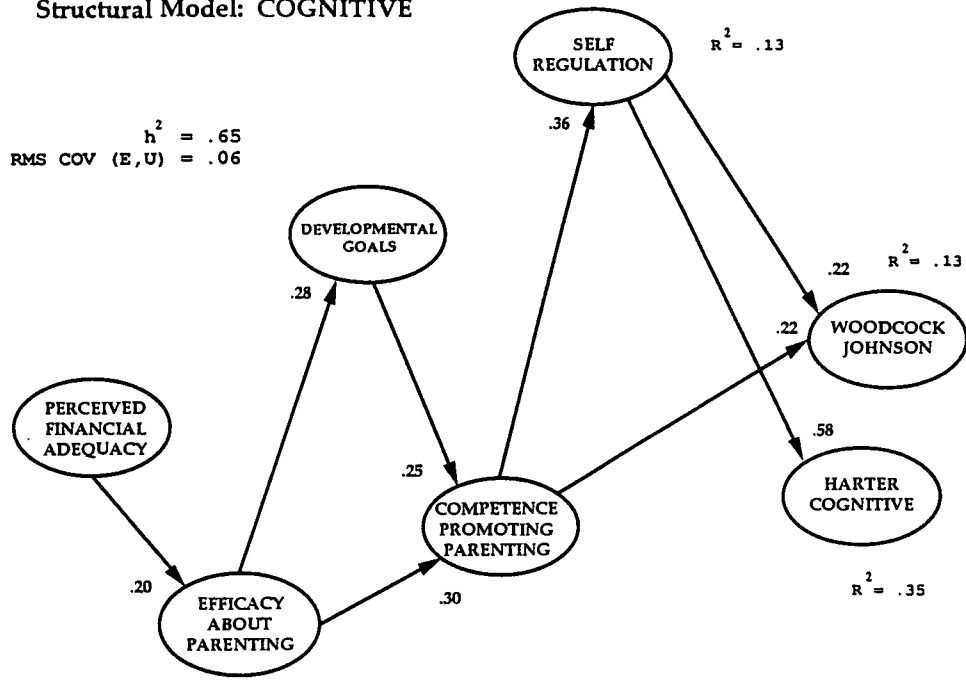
Structural Model: COGNITIVE

SELF REGULATION

$R^2 = .13$

$h^2 = .65$
RMS COV (E,U) = .06

.36

DEVELOPMENTAL GOALS

.22

$R^2 = .13$

.28

.22

WOODCOCK JOHNSON

PERCEIVED FINANCIAL ADEQUACY

.58

.25

HARTER COGNITIVE

COMPETENCE PROMOTING PARENTING

.20

EFFICACY ABOUT PARENTING

.30

$R^2 = .35$